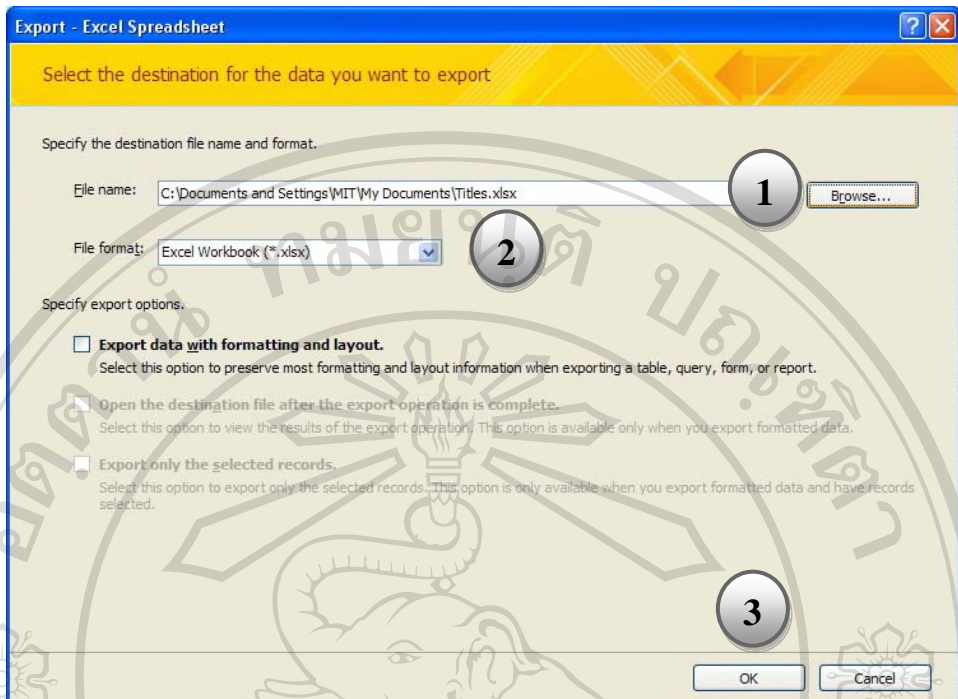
Export - Excel Spreadsheet

Select the destination for the data you want to export

Specify the destination file name and format.

File name: C:\Documents and Settings\MIT\My Documents\Titles.xlsx

1

Browse...

File format: Excel Workbook (*.xlsx)

2

Specify export options.

Export data with formatting and layout.

Select this option to preserve most formatting and layout information when exporting a table, query, form, or report.

Open the destination file after the export operation is complete.

Select this option to view the results of the export operation. This option is available only when you export formatted data.

Export only the selected records.

Select this option to export only the selected records. This option is only available when you export formatted data and have records selected.

3

OK

Cancel